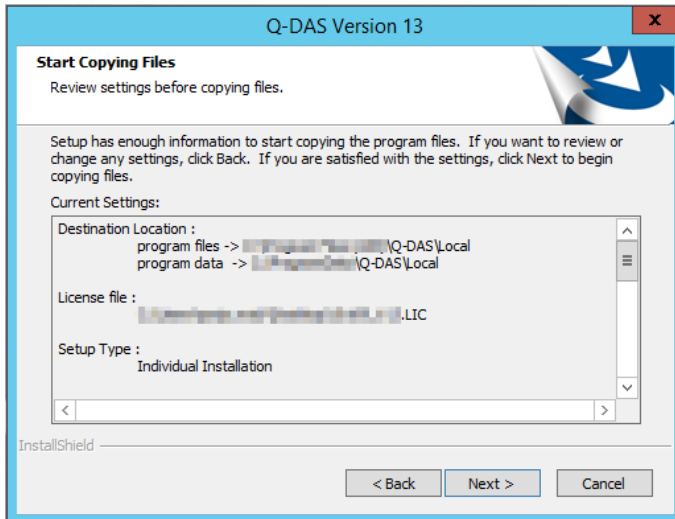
Q-DAS Version 13

x

Start Copying Files

Review settings before copying files.

Setup has enough information to start copying the program files. If you want to review or change any settings, click Back. If you are satisfied with the settings, click Next to begin copying files.

Current Settings:

Destination Location :
program files -> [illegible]\Q-DAS\Local
program data -> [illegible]\Q-DAS\Local

License file :
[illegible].LIC

Setup Type :
Individual Installation

InstallShield

< Back

Next >

Cancel